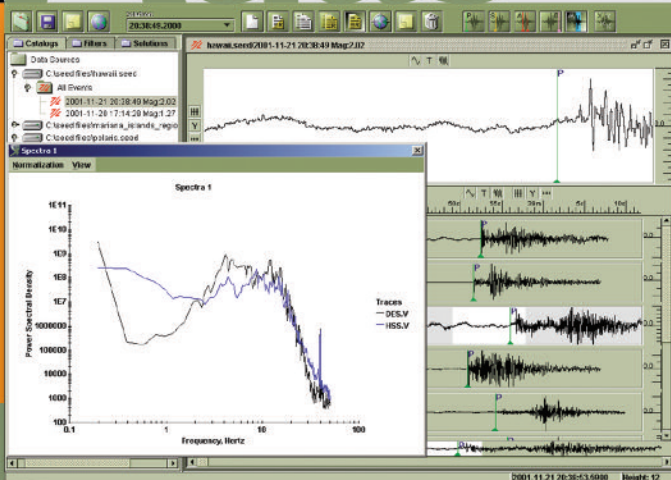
20:38:49.2000

Catalogs Filters Solutions

Data Sources

C:\seed\files\hawaii.seed

All Events

2001-11-21 20:38:49 Mag:2.02

2001-11-28 17:14:28 Mag:1.27

C:\seed\files\mariana_islands_regio

C:\seed\files\polaris.seed

hawaii.seed|2001-11-21 20:38:49 Mag:2.02

P

Spectra 1

Normalization View

Spectra 1

1E11

1E10

1E9

1E8

1E7

1000000

100000

10000

1000

Power Spectral Density

0.1

1

10

100

Frequency, Hertz

Traces

DES.V

HSS.V

P

P

P

P

P

2001-11-21 20:38:53.5000 Height: 12